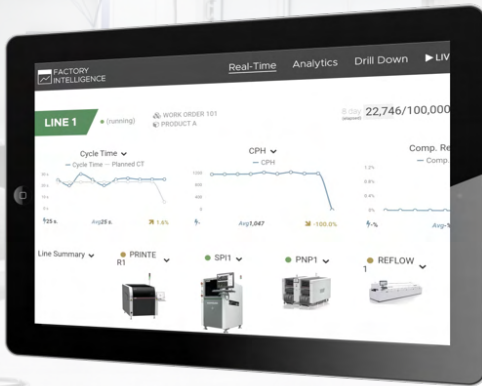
FACTORY INTELLIGENCE

Real-Time Analytics Drill Down ▶LIV

LINE 1 (running)

WORK ORDER 101
PRODUCT A

8 day (elapsed) 22,746/100,000

Cycle Time
— Cycle Time — Planned CT

25 s. Avg25 s. 1.6%

CPH
— CPH

Avg1,047 -100.0%

Comp. Re
— Comp.

Avg-V

Line Summary

PRINTER1

SPI1

PNP1

REFLOW 1